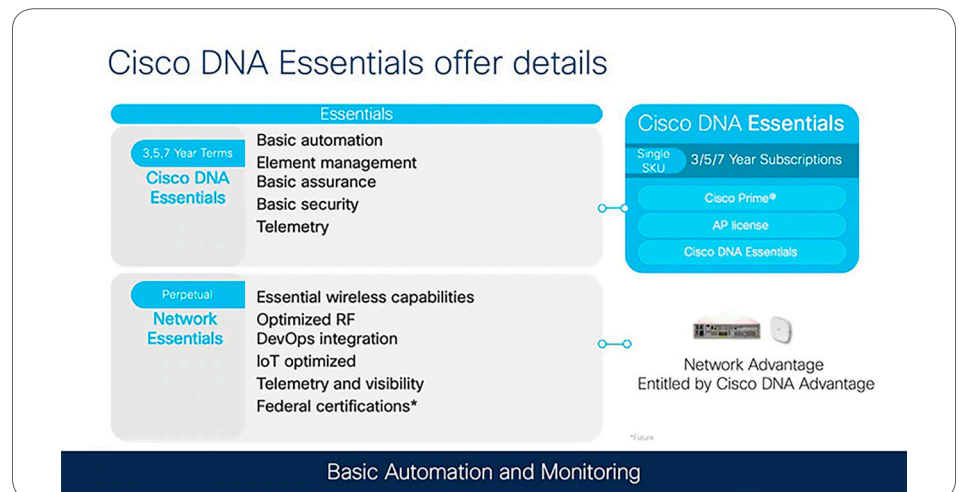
Cisco DNA Essentials offer details

Essentials

3,5,7 Year Terms
Cisco DNA Essentials

Basic automation
Element management
Basic assurance
Basic security
Telemetry

Perpetual
Network Essentials

Essential wireless capabilities
Optimized RF
DevOps integration
IoT optimized
Telemetry and visibility
Federal certifications*

Cisco DNA Essentials
Single SKU
3/5/7 Year Subscriptions
Cisco Prime®
AP license
Cisco DNA Essentials

Network Advantage
Entitled by Cisco DNA Advantage

*Future

Basic Automation and Monitoring